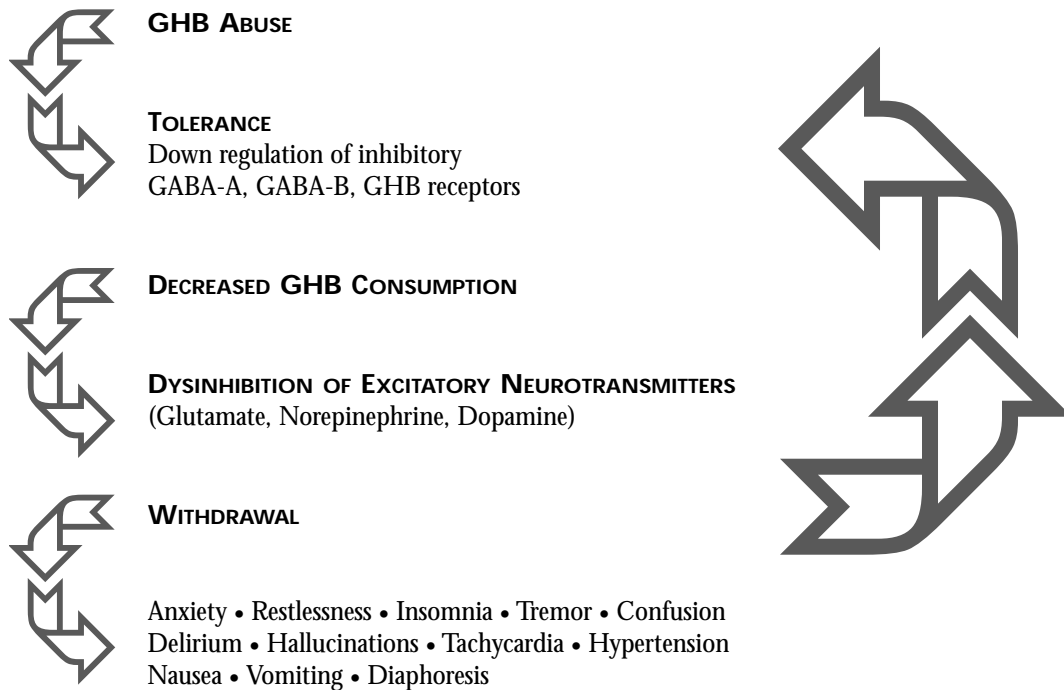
GHB ABUSE

TOLERANCE
Down regulation of inhibitory GABA-A, GABA-B, GHB receptors

DECREASED GHB CONSUMPTION

DYSINHIBITION OF EXCITATORY NEUROTRANSMITTERS
(Glutamate, Norepinephrine, Dopamine)

WITHDRAWAL

Anxiety • Restlessness • Insomnia • Tremor • Confusion
Delirium • Hallucinations • Tachycardia • Hypertension
Nausea • Vomiting • Diaphoresis